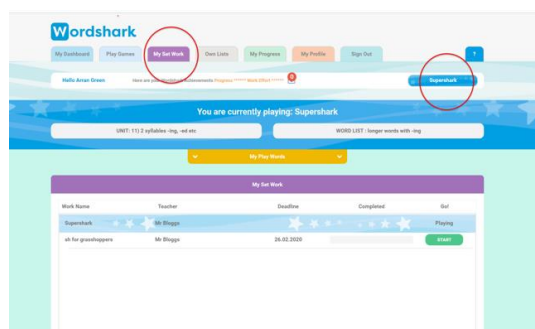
Wordshark

My Dashboard | Play Games | My Set Work | Own Lists | My Progress | My Profile | Sign Out | ?

Hello Arron Green | Here are your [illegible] achievements Progress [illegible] Note Effect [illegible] | Supershark

You are currently playing: Supershark

UNIT: 11) 2 syllables -ing, -ed etc

WORD LIST : longer words with -ing

My Play Words

My Set Work

| Work Name | Teacher | Deadline | Completed | Go! |
|---|---|---|---|---|
| Supershark | Mr Bloggs | | | Playing |
| sh for grasshoppers | Mr Bloggs | 26.02.2020 | | START |